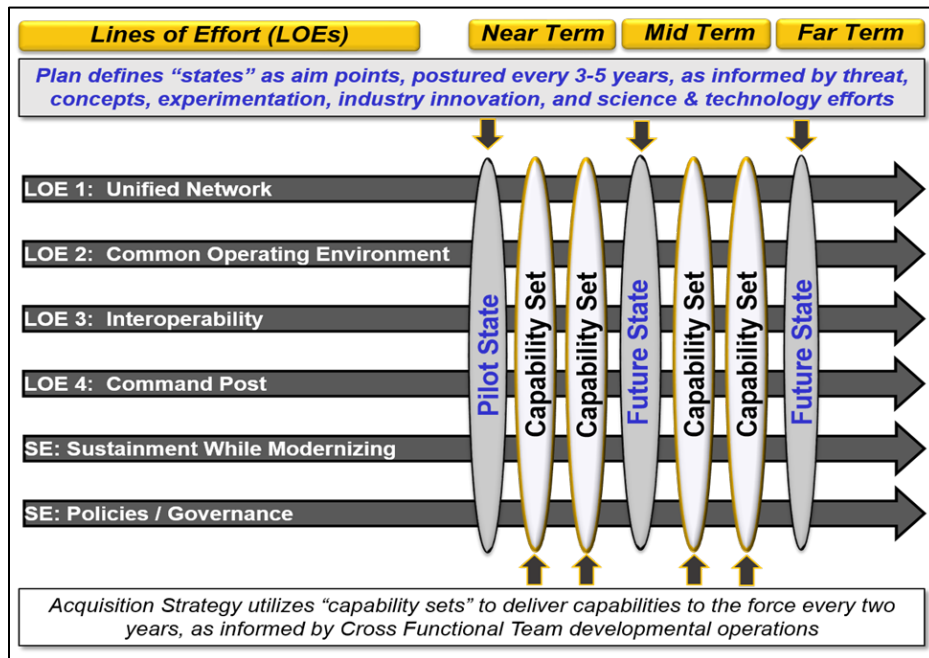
Lines of Effort (LOEs)

Near Term

Mid Term

Far Term

Plan defines "states" as aim points, postured every 3-5 years, as informed by threat, concepts, experimentation, industry innovation, and science & technology efforts

LOE 1: Unified Network

LOE 2: Common Operating Environment

LOE 3: Interoperability

LOE 4: Command Post

SE: Sustainment While Modernizing

SE: Policies / Governance

Pilot State

Capability Set

Capability Set

Future State

Capability Set

Capability Set

Future State

Acquisition Strategy utilizes "capability sets" to deliver capabilities to the force every two years, as informed by Cross Functional Team developmental operations